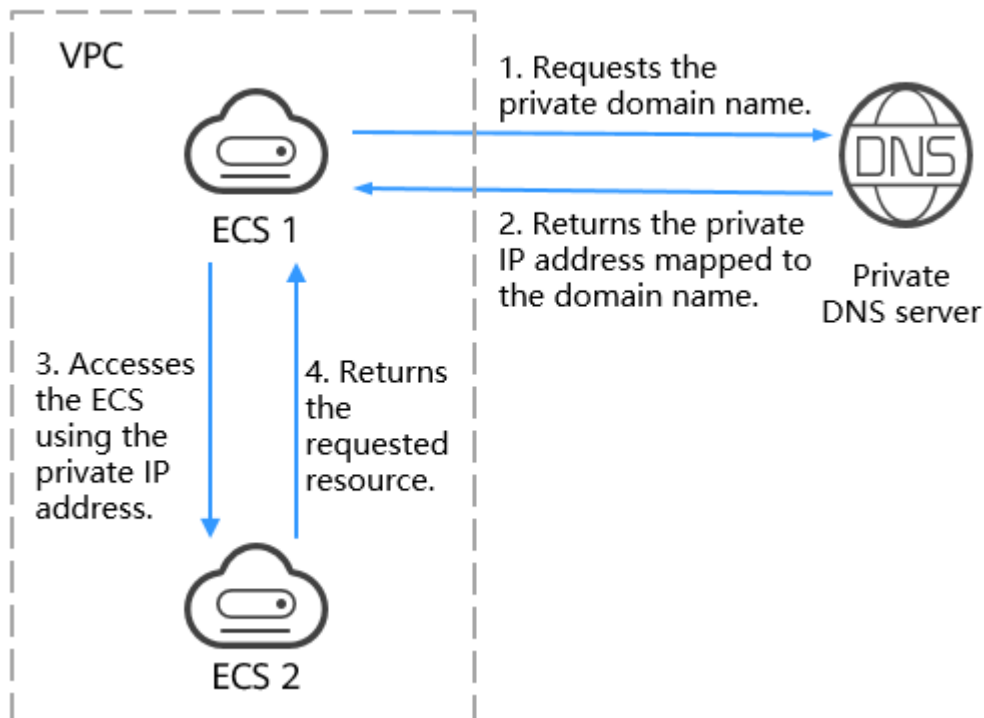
VPC

ECS 1

1. Requests the private domain name.

DNS

2. Returns the private IP address mapped to the domain name.

Private DNS server

3. Accesses the ECS using the private IP address.

4. Returns the requested resource.

ECS 2